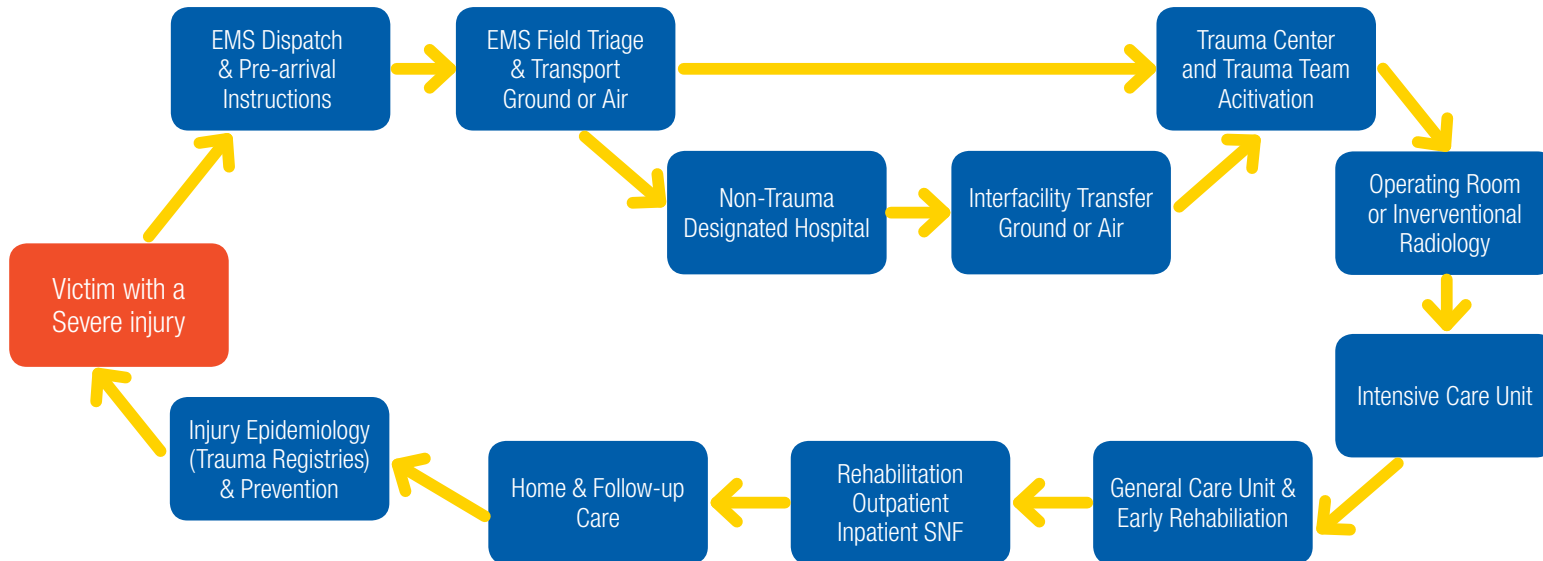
Victim with a Severe injury

EMS Dispatch & Pre-arrival Instructions

EMS Field Triage & Transport Ground or Air

Trauma Center and Trauma Team Acitivation

Non-Trauma Designated Hospital

Interfacility Transfer Ground or Air

Operating Room or Inverventional Radiology

Intensive Care Unit

General Care Unit & Early Rehabiliation

Rehabilitation Outpatient Inpatient SNF

Home & Follow-up Care

Injury Epidemiology (Trauma Registries) & Prevention